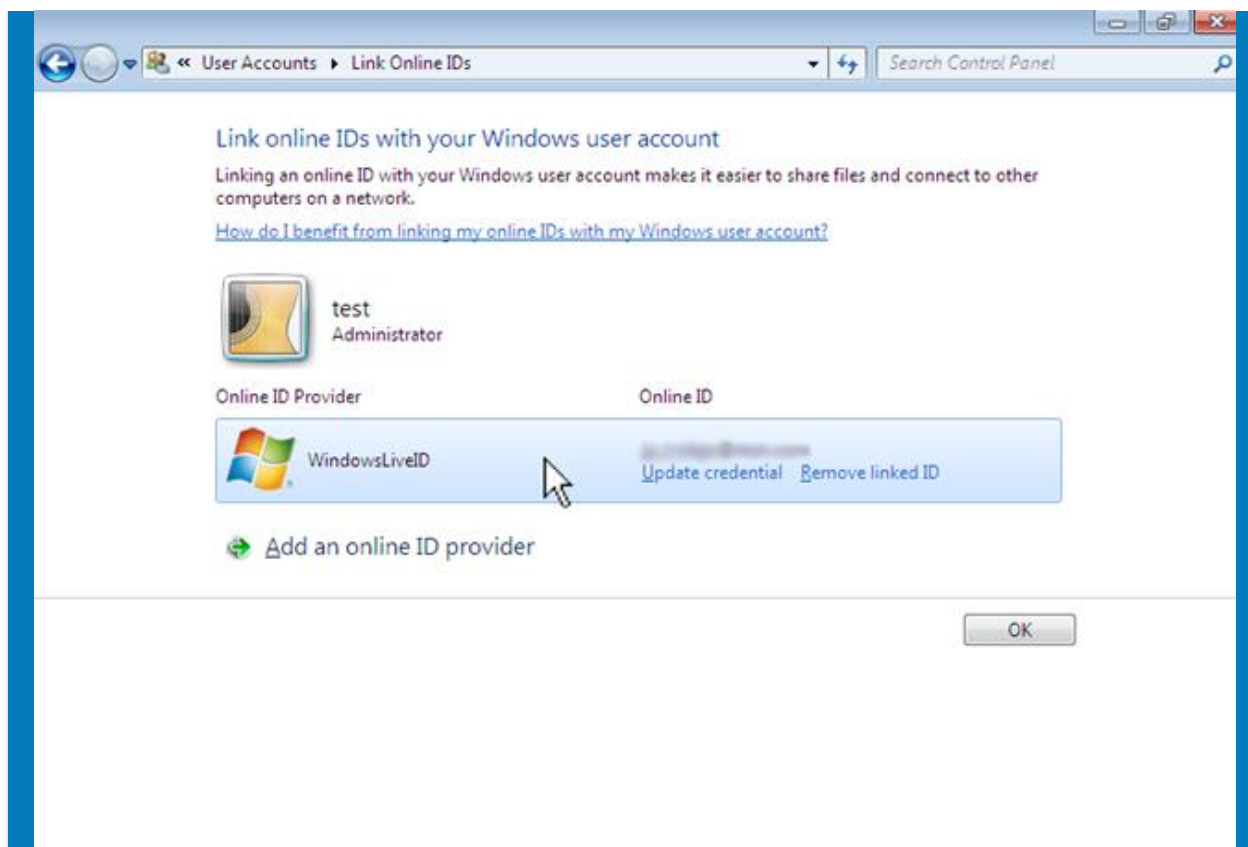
« User Accounts ▸ Link Online IDs

Search Control Panel

Link online IDs with your Windows user account

Linking an online ID with your Windows user account makes it easier to share files and connect to other computers on a network.

How do I benefit from linking my online IDs with my Windows user account?

test
Administrator

| Online ID Provider | Online ID |
|---|---|
| WindowsLiveID | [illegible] Update credential Remove linked ID |

Add an online ID provider

OK